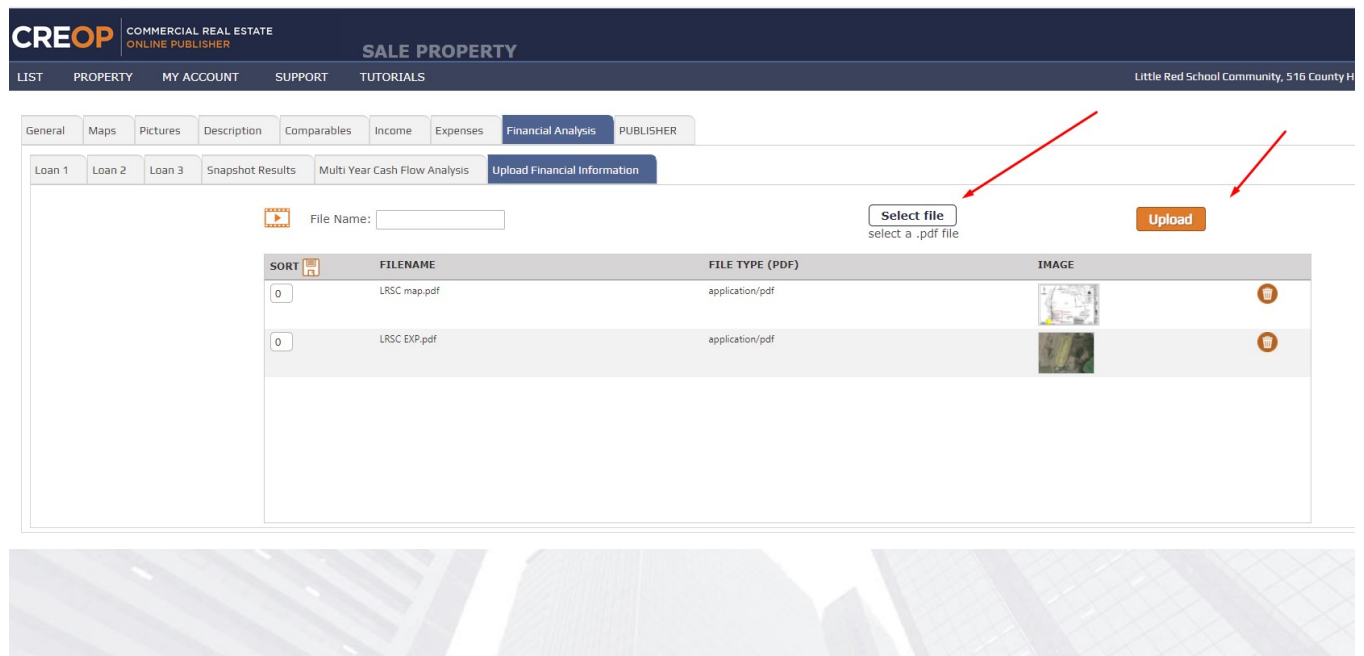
CREOP COMMERCIAL REAL ESTATE ONLINE PUBLISHER

SALE PROPERTY

LIST PROPERTY MY ACCOUNT SUPPORT TUTORIALS

Little Red School Community, 516 County H

General Maps Pictures Description Comparables Income Expenses Financial Analysis PUBLISHER

Loan 1 Loan 2 Loan 3 Snapshot Results Multi Year Cash Flow Analysis Upload Financial Information

File Name:

Select file
select a .pdf file

Upload

| SORT | FILENAME | FILE TYPE (PDF) | IMAGE |
|---|---|---|---|
| 0 | LRSC map.pdf | application/pdf | |
| 0 | LRSC EXP.pdf | application/pdf | |